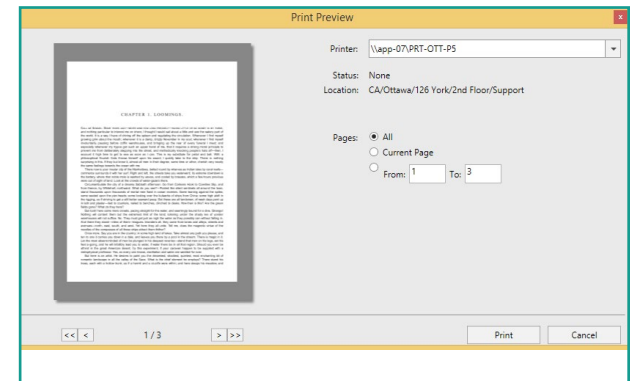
Print Preview

x

CHAPTER 1. LOOMINGS.

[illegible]

Printer: \\app-07\PRT-OTT-P5

Status: None

Location: CA/Ottawa/126 York/2nd Floor/Support

Pages: All

Current Page

From: 1 To: 3

<< < 1/3 > >>

Print

Cancel